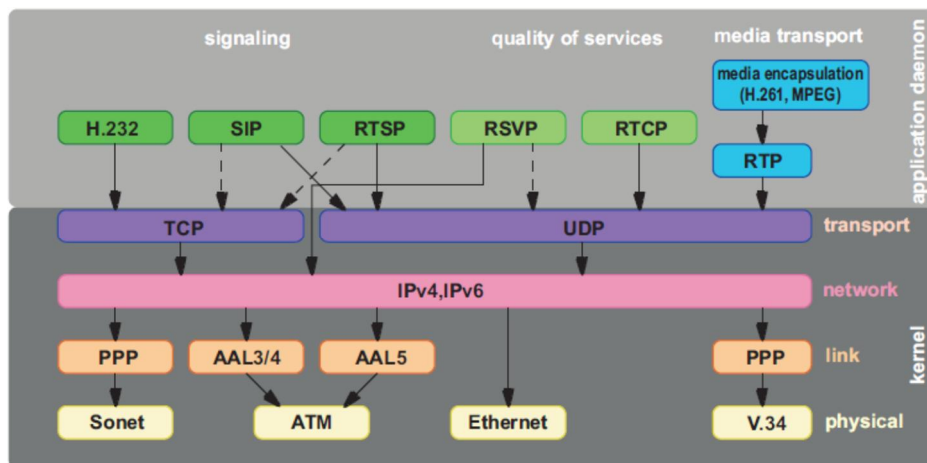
signaling

quality of services

media transport

application daemon

media encapsulation (H.261, MPEG)

H.232

SIP

RTSP

RSVP

RTCP

RTP

TCP

UDP

transport

IPv4,IPv6

network

PPP

AAL3/4

AAL5

PPP

link

kernel

Sonet

ATM

Ethernet

V.34

physical